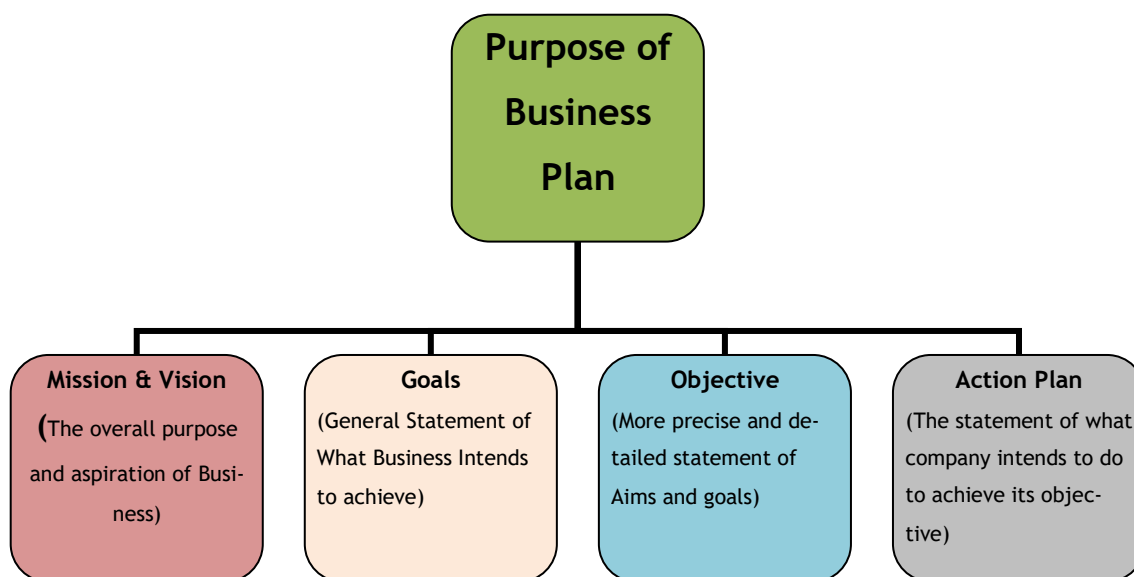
Purpose of Business Plan

Mission & Vision
(The overall purpose and aspiration of Business)

Goals
(General Statement of What Business Intends to achieve)

Objective
(More precise and detailed statement of Aims and goals)

Action Plan
(The statement of what company intends to do to achieve its objective)